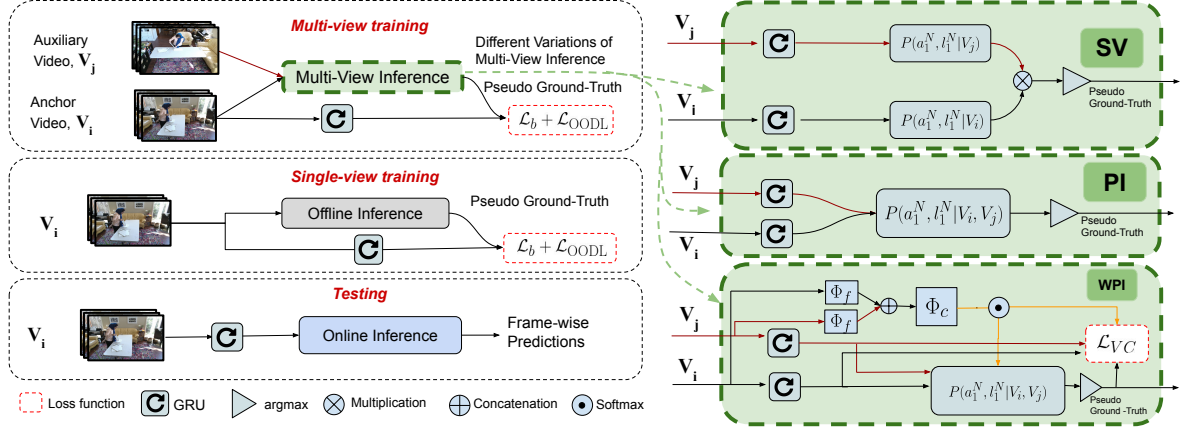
Multi-view training

Auxiliary Video, $\mathbf{V_j}$

Anchor Video, $\mathbf{V_i}$

Multi-View Inference

Different Variations of Multi-View Inference

Pseudo Ground-Truth

$\mathcal{L}_b + \mathcal{L}_{\text{OODL}}$

Single-view training

$\mathbf{V_i}$

Offline Inference

Pseudo Ground-Truth

$\mathcal{L}_b + \mathcal{L}_{\text{OODL}}$

Testing

$\mathbf{V_i}$

Online Inference

Frame-wise Predictions

Loss function GRU argmax Multiplication Concatenation Softmax

$\mathbf{V_j}$

$P(a_1^N, l_1^N | V_j)$

SV

$\mathbf{V_i}$

$P(a_1^N, l_1^N | V_i)$

Pseudo Ground-Truth

$\mathbf{V_j}$

PI

$P(a_1^N, l_1^N | V_i, V_j)$

$\mathbf{V_i}$

Pseudo Ground-Truth

WPI

$\Phi_f$

$\Phi_c$

$\mathbf{V_j}$

$\Phi_f$

$\mathcal{L}_{VC}$

$\mathbf{V_i}$

$P(a_1^N, l_1^N | V_i, V_j)$

Pseudo Ground -Truth